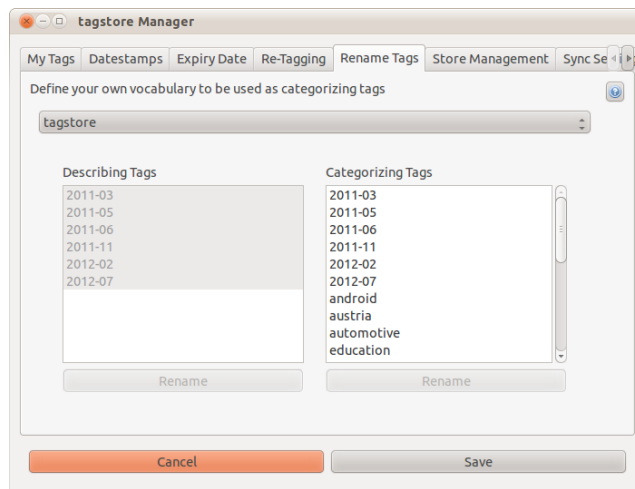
tagstore Manager

My Tags | Datestamps | Expiry Date | Re-Tagging | Rename Tags | Store Management | Sync Se

Define your own vocabulary to be used as categorizing tags

?

tagstore

Describing Tags

2011-03
2011-05
2011-06
2011-11
2012-02
2012-07

Rename

Categorizing Tags

2011-03
2011-05
2011-06
2011-11
2012-02
2012-07
android
austria
automotive
education

Rename

Cancel

Save